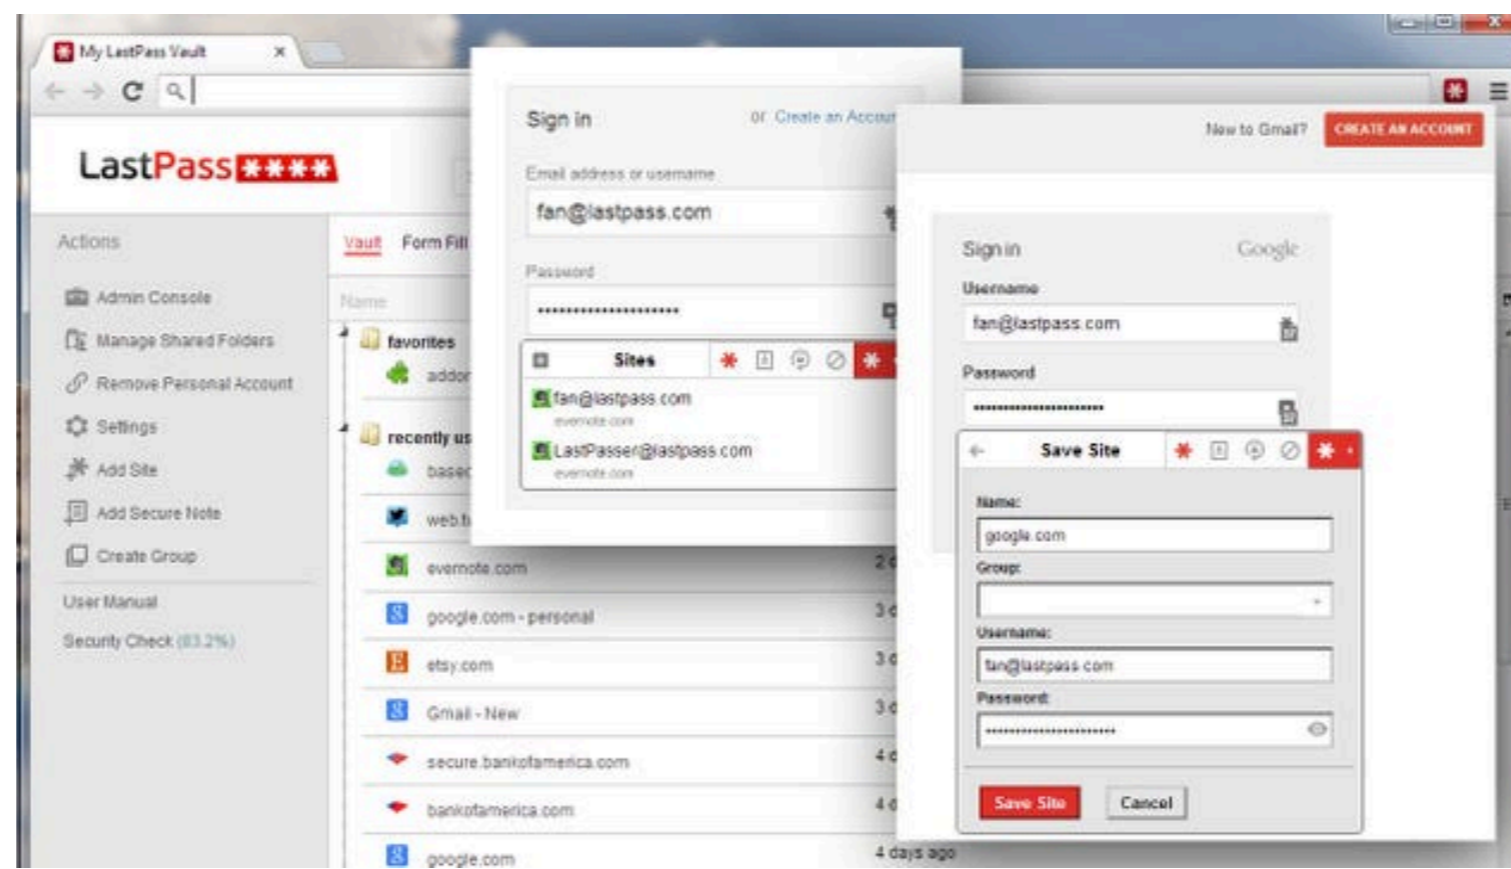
My LastPass Vault ×

LastPass★★★★

Actions

Admin Console
Manage Shared Folders
Remove Personal Account
Settings
Add Site
Add Secure Note
Create Group

User Manual
Security Check (83.2%)

Vault Form Fill

Name

favorites
addor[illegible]

recently us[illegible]
base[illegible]
web.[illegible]
evernote.com 2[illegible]
google.com - personal 3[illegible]
etsy.com 3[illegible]
Gmail - New 3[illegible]
secure.bankofamerica.com 4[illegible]
bankofamerica.com 4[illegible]
google.com 4 days ago

Sign in or Create an Accou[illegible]

Email address or username
fan@lastpass.com

Password
••••••••••••••••••••

Sites
fan@lastpass.com
evernote.com
LastPasser@lastpass.com
evernote.com

New to Gmail? CREATE AN ACCOUNT

Sign in Google

Username
fan@lastpass.com

Password
••••••••••••••••••••••

Save Site

Name:
google.com

Group:

Username:
fan@lastpass.com

Password:
••••••••••••••••••••••

Save Site Cancel